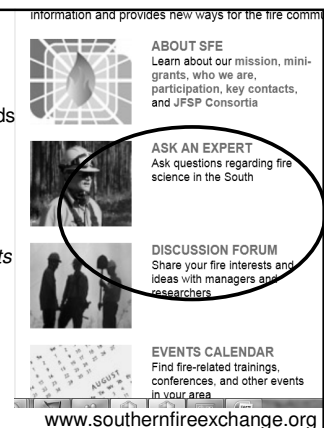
information and provides new ways for the fire commu

ds

ts

ABOUT SFE
Learn about our mission, mini-grants, who we are, participation, key contacts, and JFSP Consortia

ASK AN EXPERT
Ask questions regarding fire science in the South

DISCUSSION FORUM
Share your fire interests and ideas with managers and researchers

EVENTS CALENDAR
Find fire-related trainings, conferences, and other events in your area

AUGUST

www.southernfireexchange.org